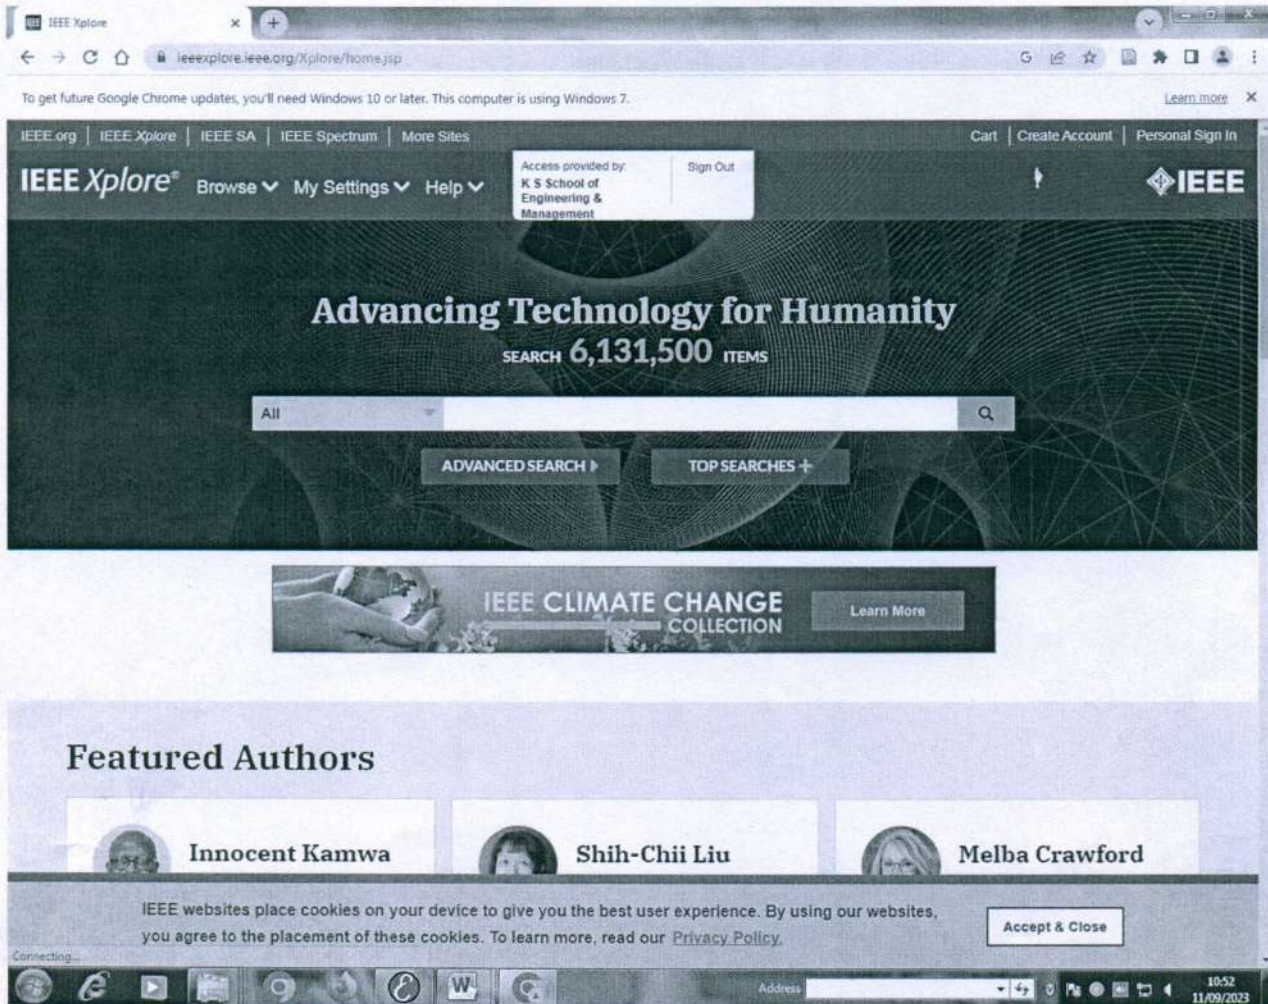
IEEE Xplore ×

ieeexplore.ieee.org/Xplore/home.jsp

To get future Google Chrome updates, you'll need Windows 10 or later. This computer is using Windows 7.

Learn more ×

IEEE.org | IEEE Xplore | IEEE SA | IEEE Spectrum | More Sites

Cart | Create Account | Personal Sign In

IEEE Xplore® Browse My Settings Help

Access provided by: K S School of Engineering & Management

Sign Out

IEEE

Advancing Technology for Humanity

SEARCH 6,131,500 ITEMS

All

ADVANCED SEARCH

TOP SEARCHES

IEEE CLIMATE CHANGE COLLECTION

Learn More

Featured Authors

Innocent Kamwa

Shih-Chii Liu

Melba Crawford

IEEE websites place cookies on your device to give you the best user experience. By using our websites, you agree to the placement of these cookies. To learn more, read our Privacy Policy.

Accept & Close

Connecting...

Address

10:52
11/09/2023